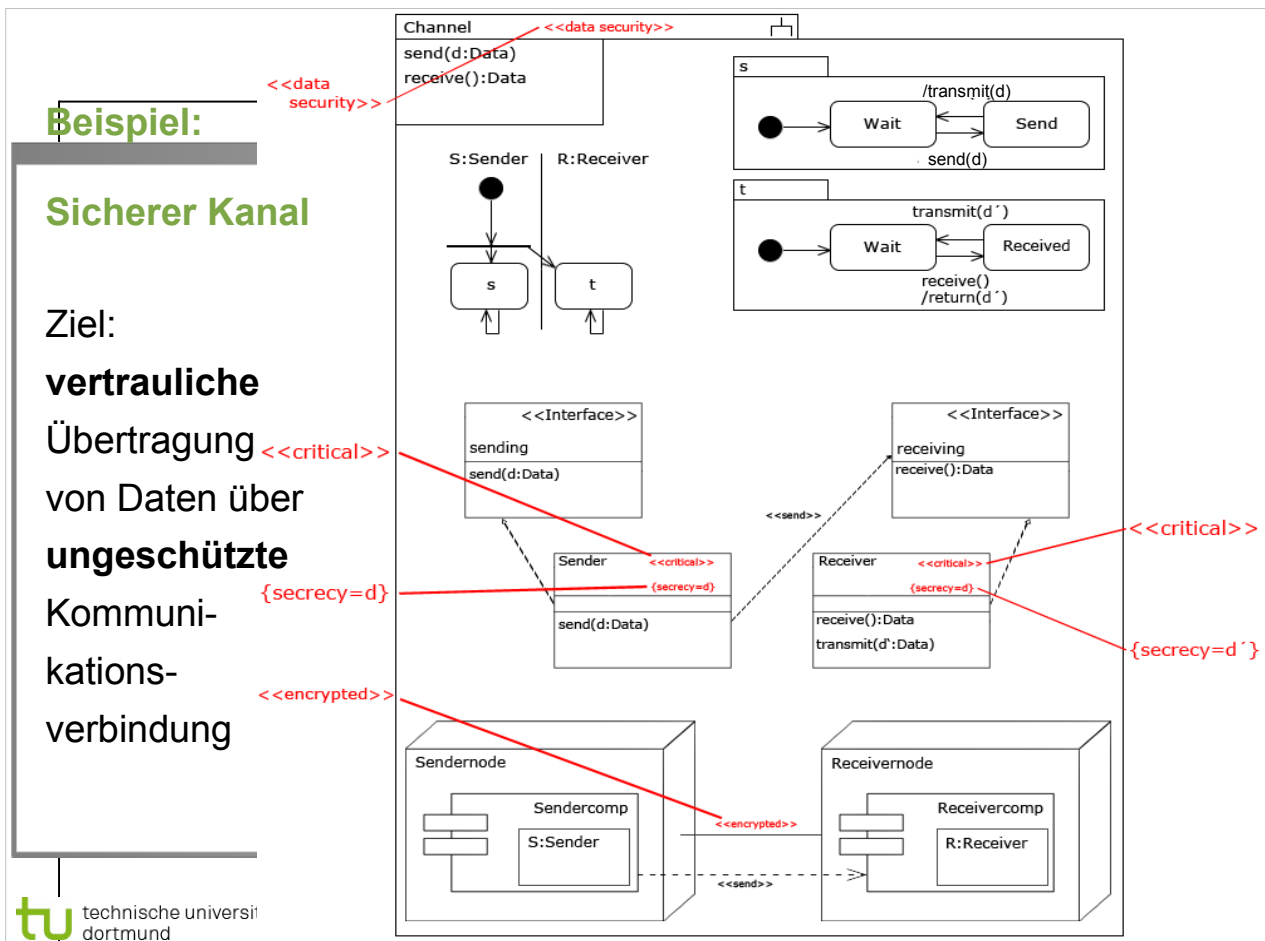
Beispiel:

Sicherer Kanal

Ziel:
**vertrauliche** Übertragung von Daten über **ungeschützte** Kommunikationsverbindung

technische universit
dortmund

Channel
<<data security>>
send(d:Data)
receive():Data

<<data security>>

s
/transmit(d)
Wait
Send
send(d)

t
transmit(d´)
Wait
Received
receive()
/return(d´)

S:Sender
R:Receiver
s
t

<<Interface>>
sending
send(d:Data)

<<Interface>>
receiving
receive():Data

<<send>>

<<critical>>

<<critical>>

Sender
<<critical>>
{secrecy=d}
send(d:Data)

{secrecy=d}

Receiver
<<critical>>
{secrecy=d}
receive():Data
transmit(d`:Data)

{secrecy=d´}

<<encrypted>>

Sendernode
Sendercomp
S:Sender

<<encrypted>>

Receivernode
Receivercomp
R:Receiver

<<send>>